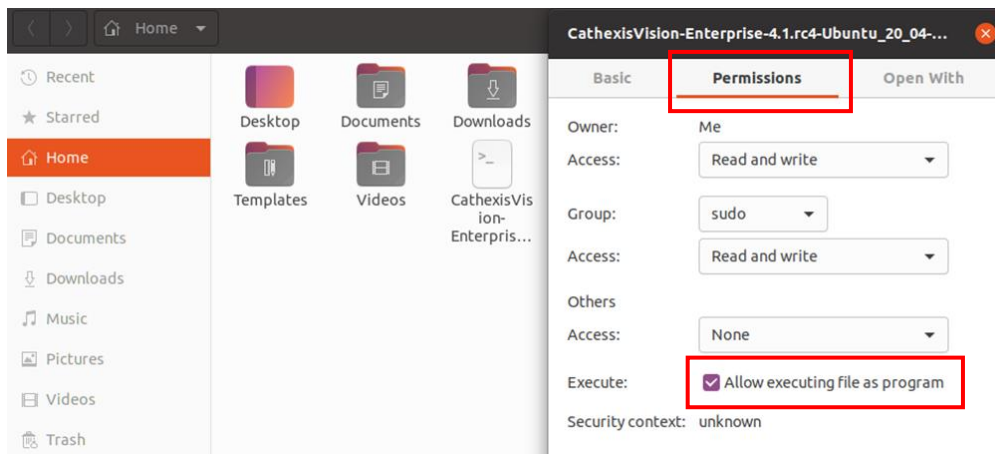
Home

Recent
Starred
Home
Desktop
Documents
Downloads
Music
Pictures
Videos
Trash

Desktop
Documents
Downloads
Templates
Videos
CathexisVision-Enterpris...

CathexisVision-Enterprise-4.1.rc4-Ubuntu_20_04-...

Basic
Permissions
Open With

Owner: Me
Access: Read and write

Group: sudo
Access: Read and write

Others
Access: None

Execute: Allow executing file as program

Security context: unknown